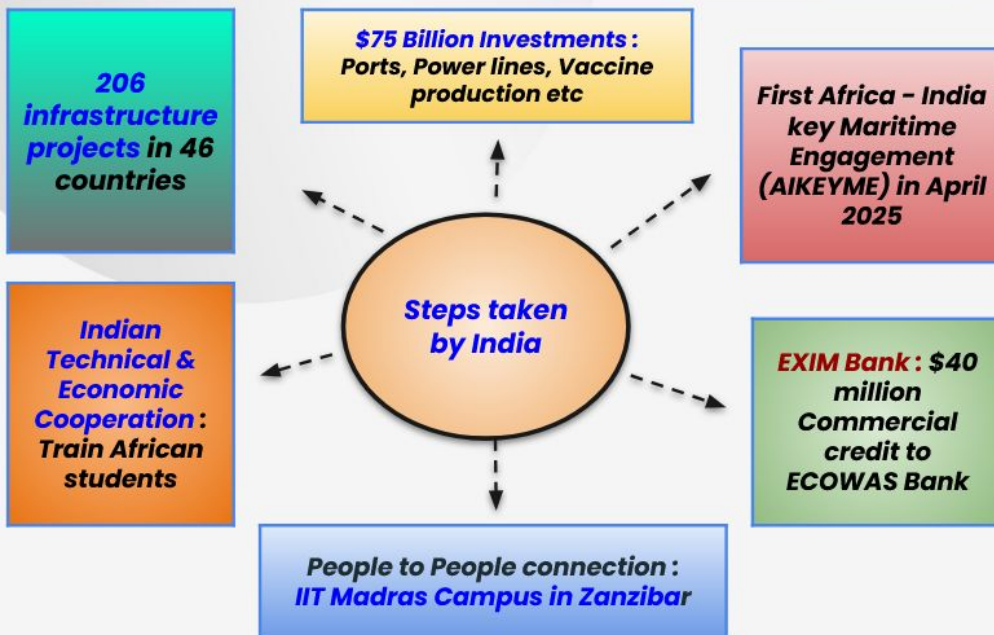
$75 Billion Investments : Ports, Power lines, Vaccine production etc

206 infrastructure projects in 46 countries

First Africa - India key Maritime Engagement (AIKEYME) in April 2025

Steps taken by India

Indian Technical & Economic Cooperation : Train African students

EXIM Bank : $40 million Commercial credit to ECOWAS Bank

People to People connection : IIT Madras Campus in Zanzibar